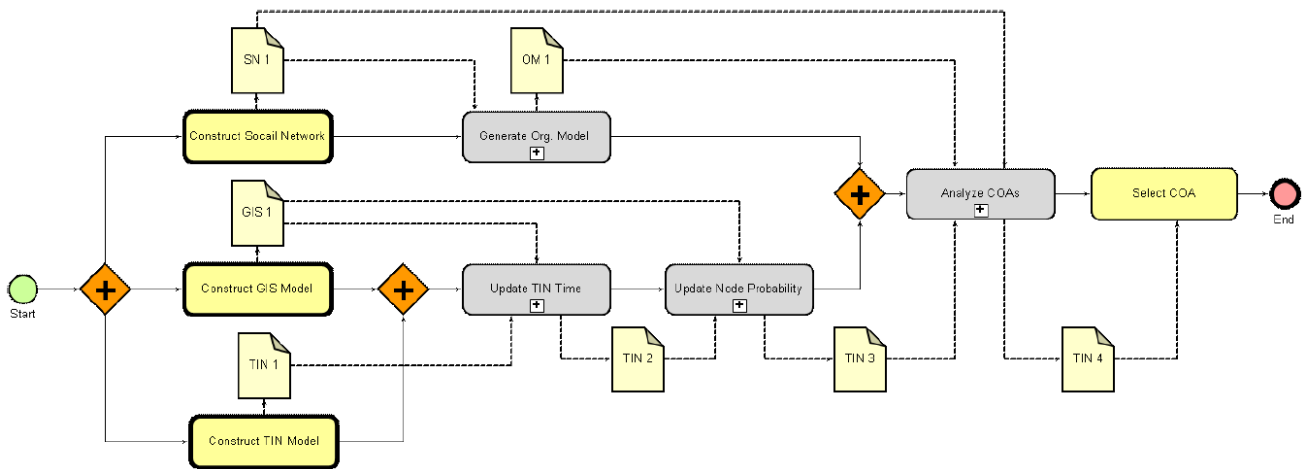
SN 1

OM 1

Construct Socail Network

Generate Org. Model

GIS 1

Analyze COAs

Select COA

Start

Construct GIS Model

Update TIN Time

Update Node Probability

End

TIN 1

TIN 2

TIN 3

TIN 4

Construct TIN Model